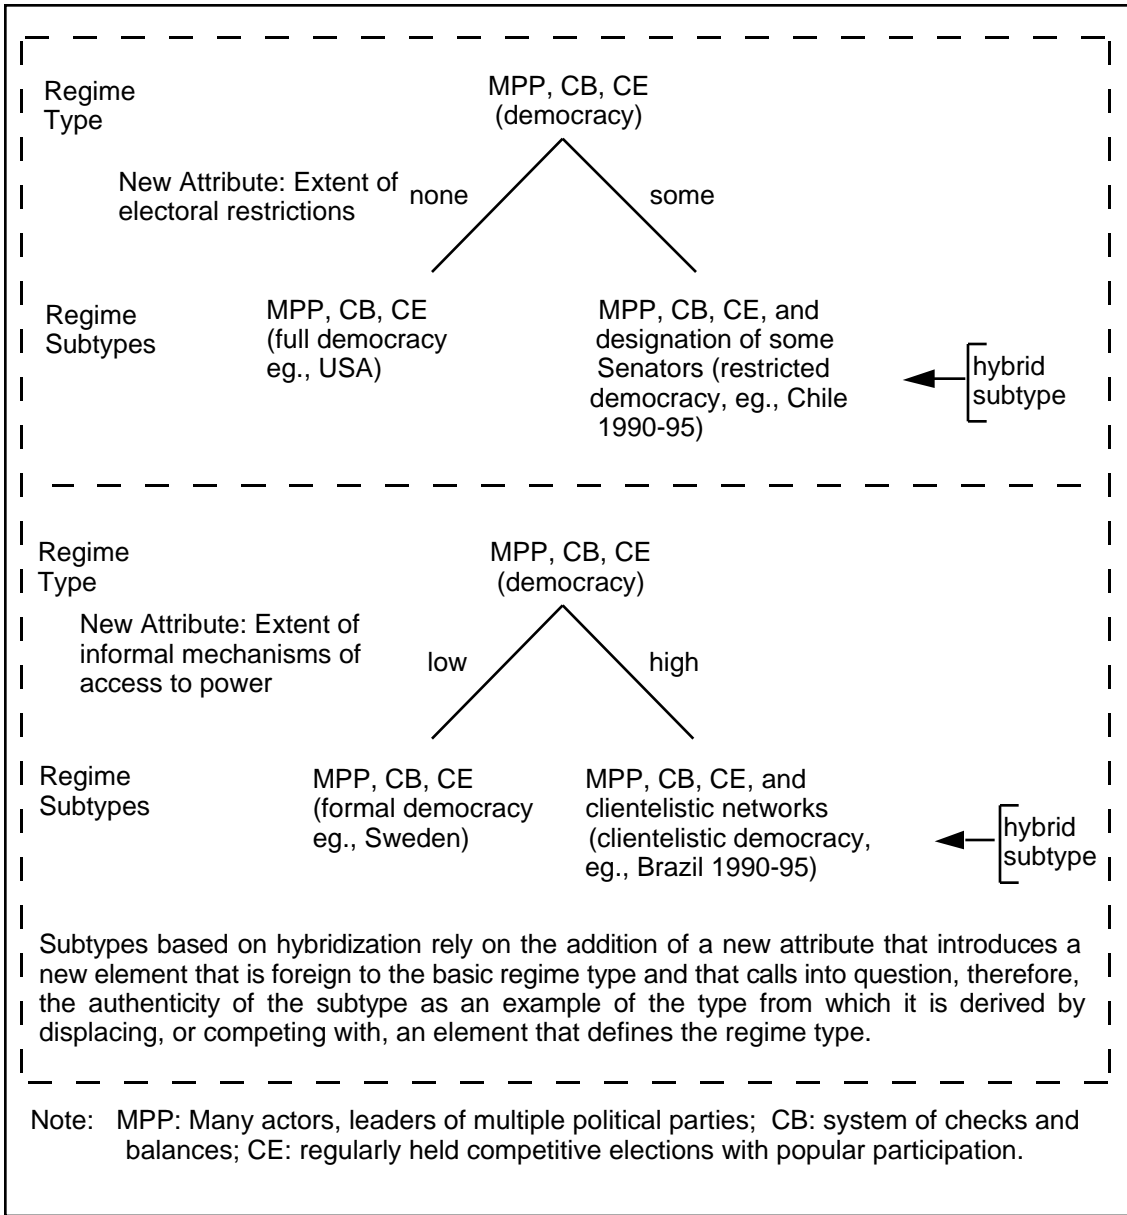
Regime Type

MPP, CB, CE
(democracy)

New Attribute: Extent of electoral restrictions

none

some

Regime Subtypes

MPP, CB, CE
(full democracy eg., USA)

MPP, CB, CE, and designation of some Senators (restricted democracy, eg., Chile 1990-95)

hybrid subtype

Regime Type

MPP, CB, CE
(democracy)

New Attribute: Extent of informal mechanisms of access to power

low

high

Regime Subtypes

MPP, CB, CE
(formal democracy eg., Sweden)

MPP, CB, CE, and clientelistic networks (clientelistic democracy, eg., Brazil 1990-95)

hybrid subtype

Subtypes based on hybridization rely on the addition of a new attribute that introduces a new element that is foreign to the basic regime type and that calls into question, therefore, the authenticity of the subtype as an example of the type from which it is derived by displacing, or competing with, an element that defines the regime type.

Note: MPP: Many actors, leaders of multiple political parties; CB: system of checks and balances; CE: regularly held competitive elections with popular participation.